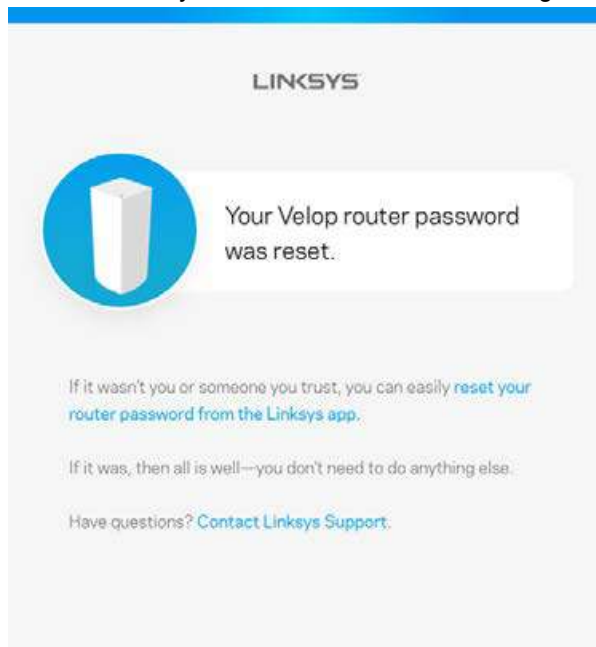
LINKSYS

Your Velop router password was reset.

If it wasn't you or someone you trust, you can easily reset your router password from the Linksys app.

If it was, then all is well—you don't need to do anything else.

Have questions? Contact Linksys Support.